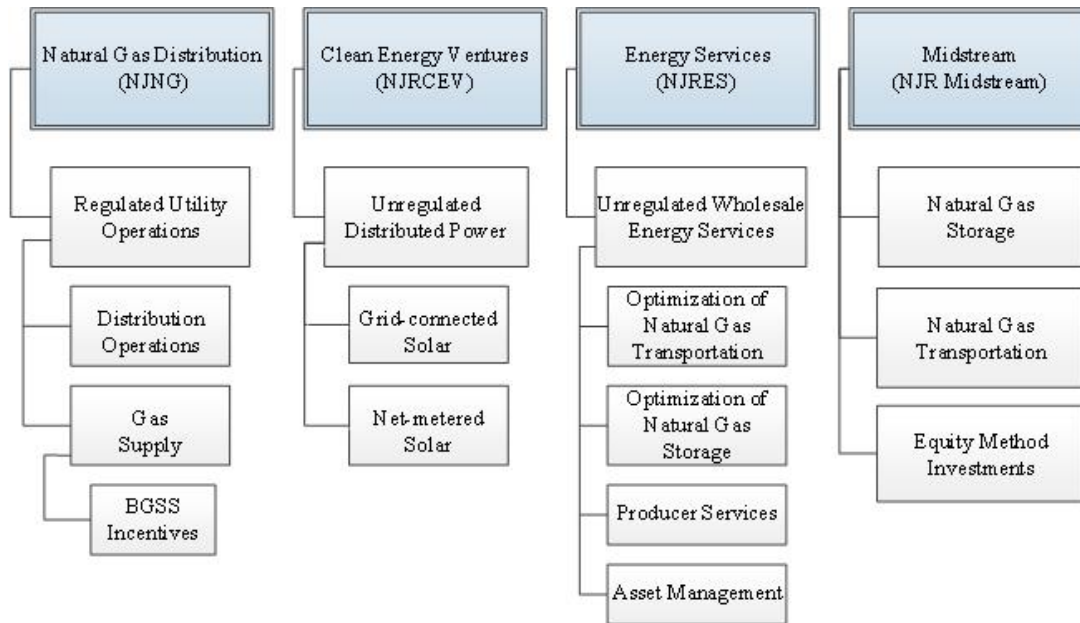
Natural Gas Distribution (NJNG)

Regulated Utility Operations

Distribution Operations

Gas Supply

BGSS Incentives

Clean Energy Ventures (NJRCEV)

Unregulated Distributed Power

Grid-connected Solar

Net-metered Solar

Energy Services (NJRES)

Unregulated Wholesale Energy Services

Optimization of Natural Gas Transportation

Optimization of Natural Gas Storage

Producer Services

Asset Management

Midstream (NJR Midstream)

Natural Gas Storage

Natural Gas Transportation

Equity Method Investments